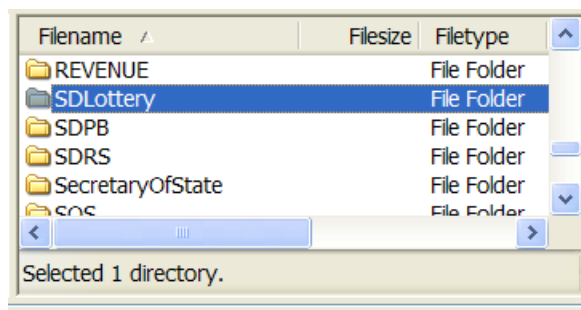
| Filename | Filesize | Filetype |
|---|---|---|
| REVENUE | | File Folder |
| SDLottery | | File Folder |
| SDPB | | File Folder |
| SDRS | | File Folder |
| SecretaryOfState | | File Folder |
| SOS | | File Folder |

Selected 1 directory.